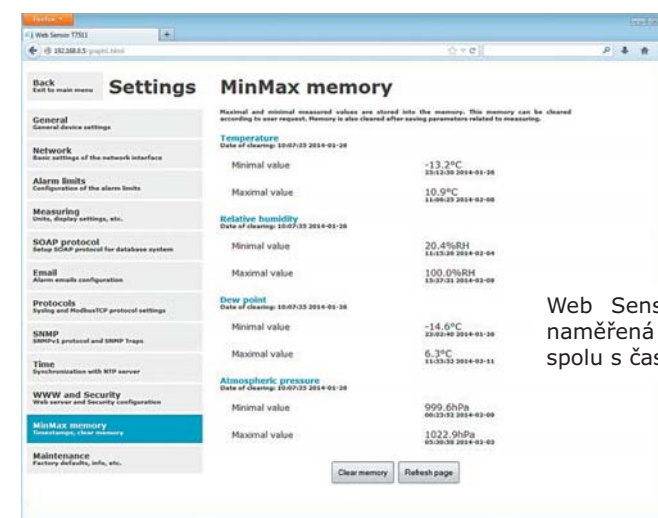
Firefox

Web Sensor T7511

192.168.0.5/graph1.html

Back
Exit to main menu

Settings

General
General device settings

Network
Basic settings of the network interface

Alarm limits
Configuration of the alarm limits

Measuring
Units, display settings, etc.

SOAP protocol
Setup SOAP protocol for database system

Email
Alarm emails configuration

Protocols
Syslog and ModbusTCP protocol settings

SNMP
SNMPv1 protocol and SNMP Traps

Time
Synchronization with NTP server

WWW and Security
Web server and Security configuration

MinMax memory
Timestamps, clear memory

Maintenance
Factory defaults, info, etc.

MinMax memory

Maximal and minimal measured values are stored into the memory. This memory can be cleared according to user request. Memory is also cleared after saving parameters related to measuring.

Temperature
Date of clearing: 10:07:35 2014-01-28

Minimal value -13.2°C 23:12:30 2014-01-26

Maximal value 10.9°C 11:06:25 2014-02-08

Relative humidity
Date of clearing: 10:07:35 2014-01-28

Minimal value 20.4%RH 11:15:26 2014-02-04

Maximal value 100.0%RH 15:37:31 2014-02-09

Dew point
Date of clearing: 10:07:35 2014-01-28

Minimal value -14.6°C 22:02:40 2014-01-28

Maximal value 6.3°C 11:33:33 2014-02-11

Atmospheric pressure
Date of clearing: 10:07:35 2014-01-28

Minimal value 999.6hPa 00:23:52 2014-02-09

Maximal value 1022.9hPa 05:30:58 2014-02-03

Clear memory Refresh page

Web Sens
naměřená
spolu s čas